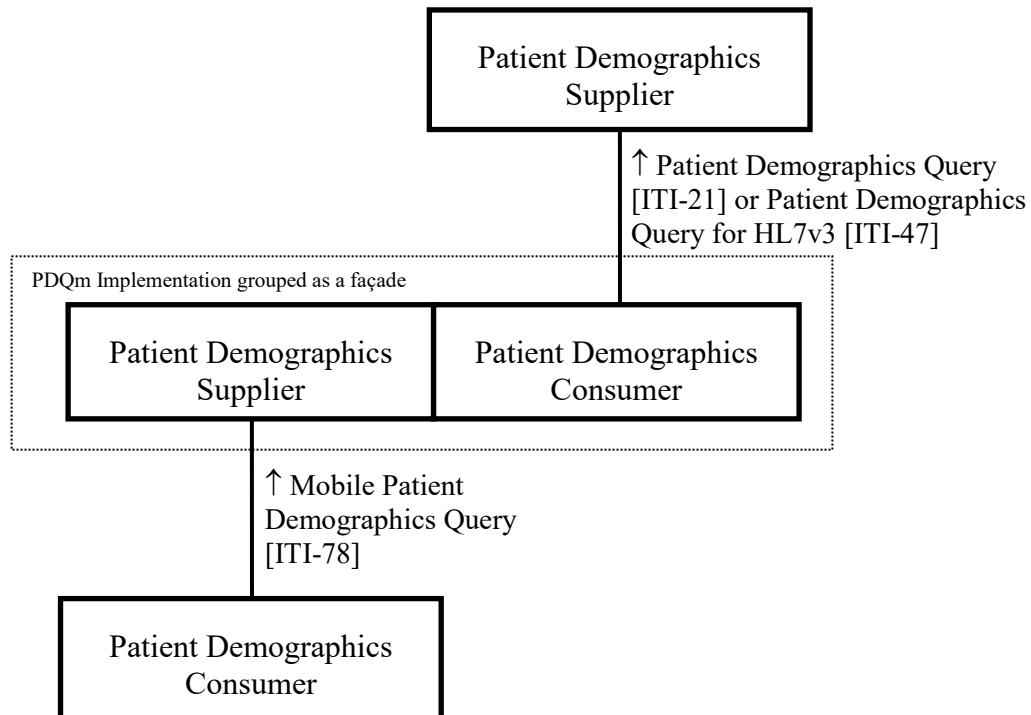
Patient Demographics Supplier

↑ Patient Demographics Query [ITI-21] or Patient Demographics Query for HL7v3 [ITI-47]

PDQm Implementation grouped as a façade

Patient Demographics Supplier

Patient Demographics Consumer

↑ Mobile Patient Demographics Query [ITI-78]

Patient Demographics Consumer